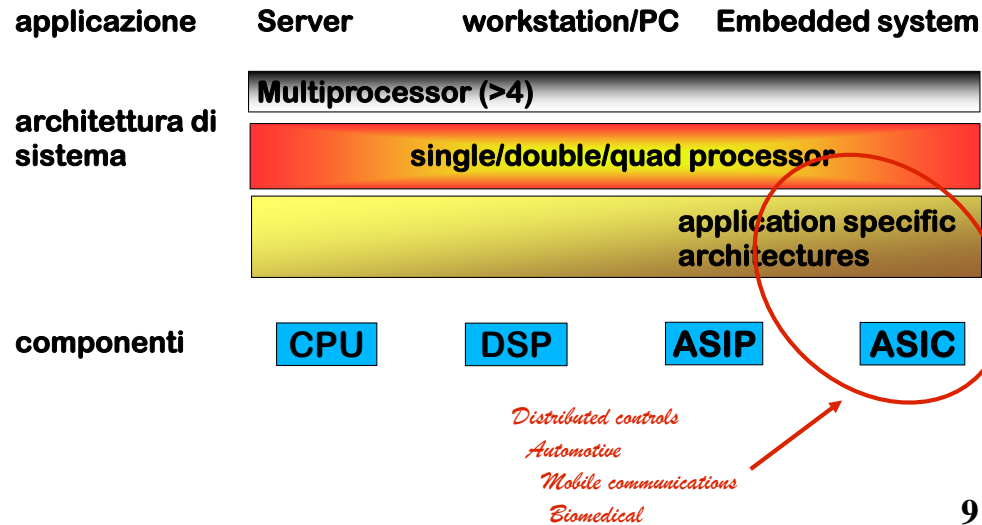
applicazione Server workstation/PC Embedded system

Multiprocessor (>4)

architettura di sistema

single/double/quad processor

application specific architectures

componenti

CPU

DSP

ASIP

ASIC

Distributed controls

Automotive

Mobile communications

Biomedical

9